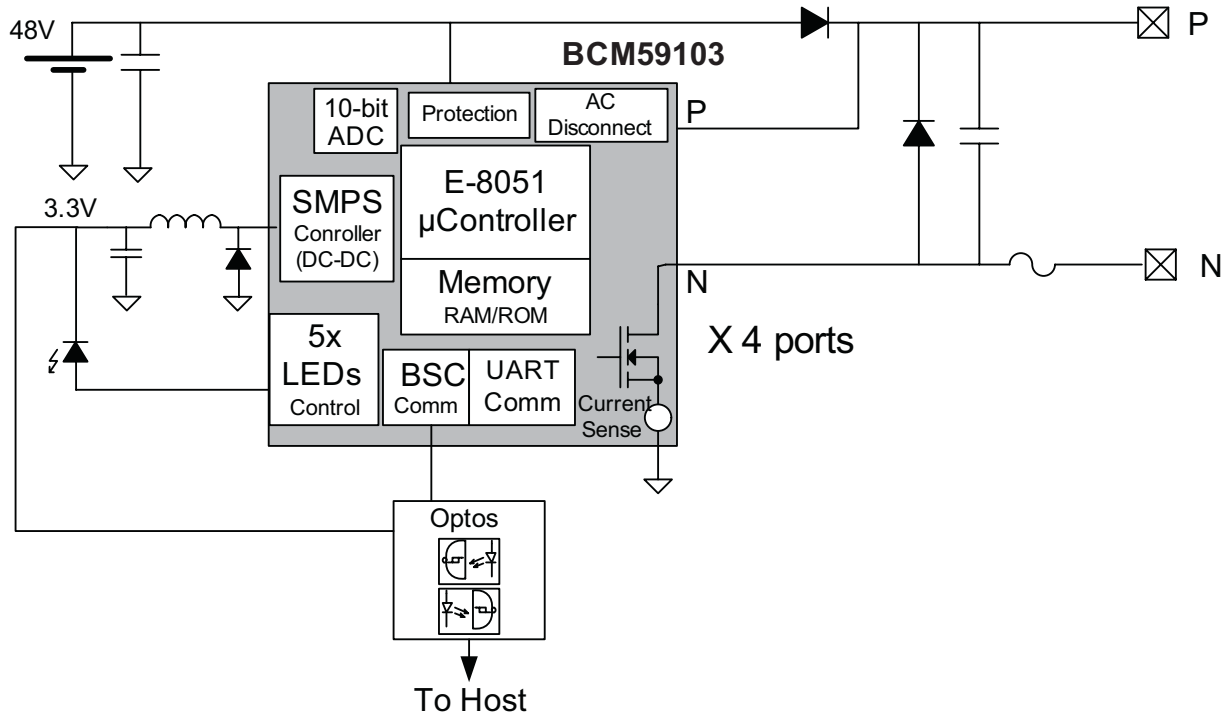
48V

BCM59103

P

10-bit ADC

Protection

AC Disconnect

P

E-8051 µController

Memory RAM/ROM

SMPS Controller (DC-DC)

3.3V

N

N

5x LEDs Control

BSC Comm

UART Comm

Current Sense

X 4 ports

Optos

To Host